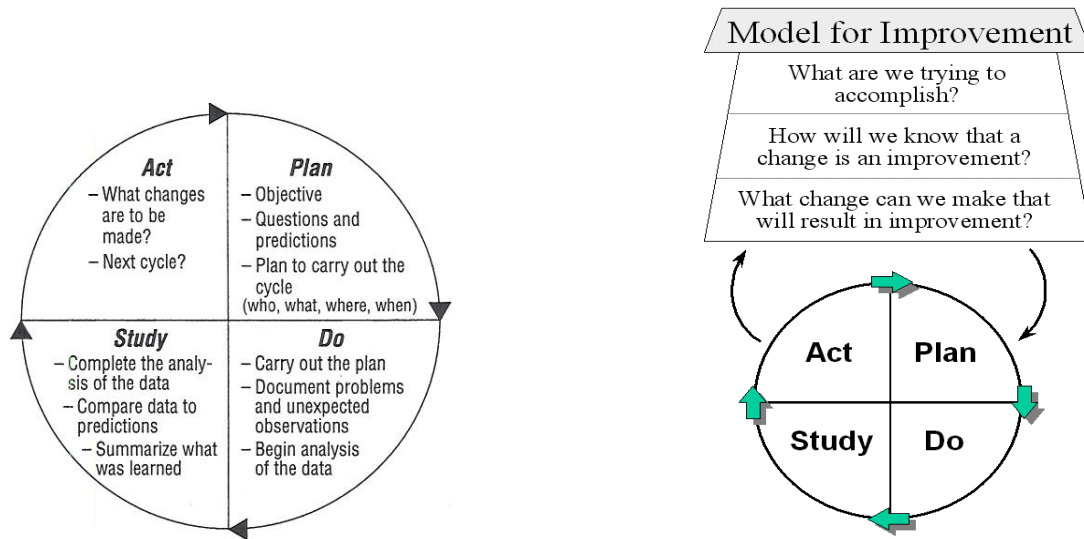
Act
– What changes are to be made?
– Next cycle?

Plan
– Objective
– Questions and predictions
– Plan to carry out the cycle
(who, what, where, when)

Study
– Complete the analysis of the data
– Compare data to predictions
– Summarize what was learned

Do
– Carry out the plan
– Document problems and unexpected observations
– Begin analysis of the data

Model for Improvement

What are we trying to accomplish?

How will we know that a change is an improvement?

What change can we make that will result in improvement?

Act

Plan

Study

Do